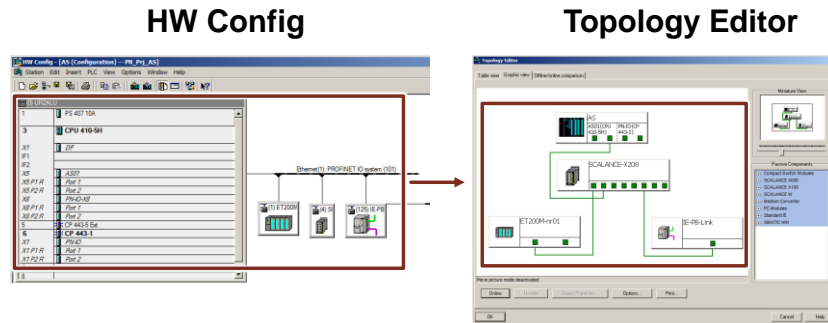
HW Config

Topology Editor

HW Config - [AS (Configuration) -- PN_Prj_AS]

Station Edit Insert PLC View Options Window Help

(0) UR2ALU

| 1 | PS 407 10A |
|---|---|
| 3 | CPU 410-5H |
| X1 | DP |
| IF1 | |
| IF2 | |
| X5 | AS01 |
| X5 P1 R | Port 1 |
| X5 P2 R | Port 2 |
| X8 | PN-IO-X8 |
| X8 P1 R | Port 1 |
| X8 P2 R | Port 2 |
| 5 | CP 443-5 Ext |
| 6 | CP 443-1 |
| X1 | PN-IO |
| X1 P1 R | Port 1 |
| X1 P2 R | Port 2 |

Ethernet(1): PROFINET IO system (101)

(1) ET200M

(4) S

(125) IE-PB

Topology Editor

Table view | Graphic view | Offline/online comparison

AS
AS01(CPU 410-5H)
PN-IO(CP 443-1)

SCALANCE-X208

ET200M-nr01

IE-PB-Link

Miniature View

Passive Components

Compact Switch Modules
SCALANCE X000
SCALANCE X100
SCALANCE W
Medien Converter
PC Modules
Standard IE
SIMATIC HMI

Pin-in-picture mode deactivated

Online | Update | Object Properties | Options... | Print...

OK | Cancel | Help